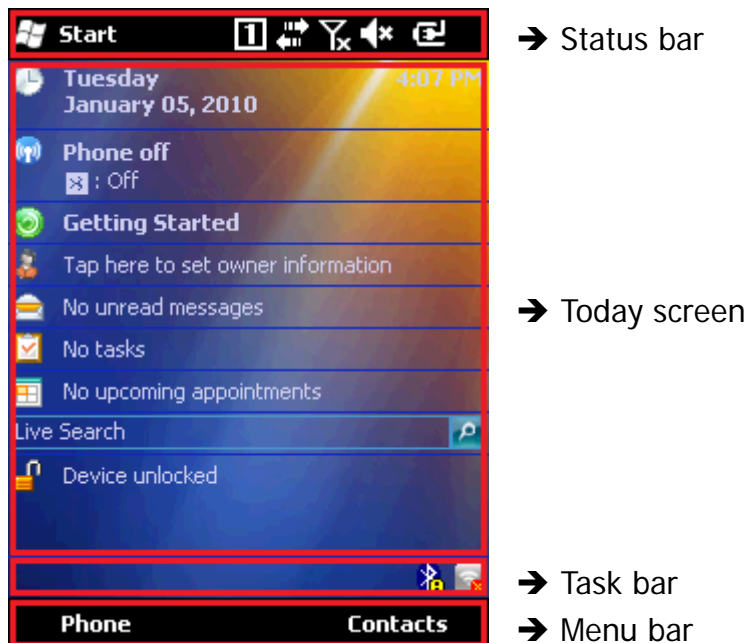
Start 1

Tuesday
January 05, 2010
4:07 PM

Phone off
: Off

Getting Started

Tap here to set owner information

No unread messages

No tasks

No upcoming appointments

Live Search

Device unlocked

Phone Contacts

→ Status bar

→ Today screen

→ Task bar

→ Menu bar